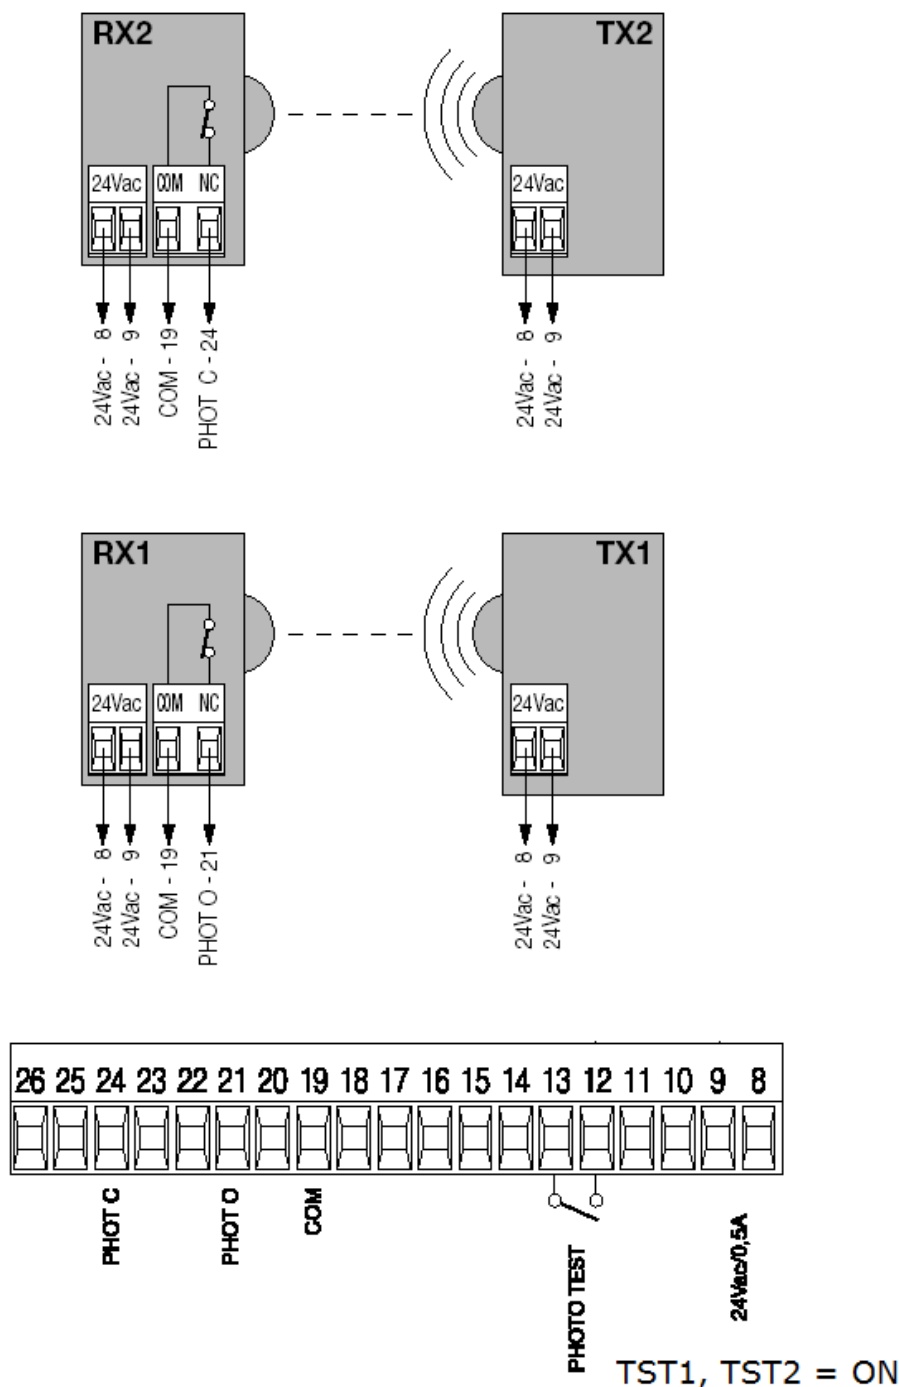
RX2

24Vac COM NC

24Vac - 8
24Vac - 9
COM - 19
PHOT C - 24

TX2

24Vac

24Vac - 8
24Vac - 9

RX1

24Vac COM NC

24Vac - 8
24Vac - 9
COM - 19
PHOT O - 21

TX1

24Vac

24Vac - 8
24Vac - 9

| 26 | 25 | 24 | 23 | 22 | 21 | 20 | 19 | 18 | 17 | 16 | 15 | 14 | 13 | 12 | 11 | 10 | 9 | 8 |
|---|---|---|---|---|---|---|---|---|---|---|---|---|---|---|---|---|---|---|

PHOT C
PHOT O
COM
PHOTO TEST
24Vac/0,5A

TST1, TST2 = ON